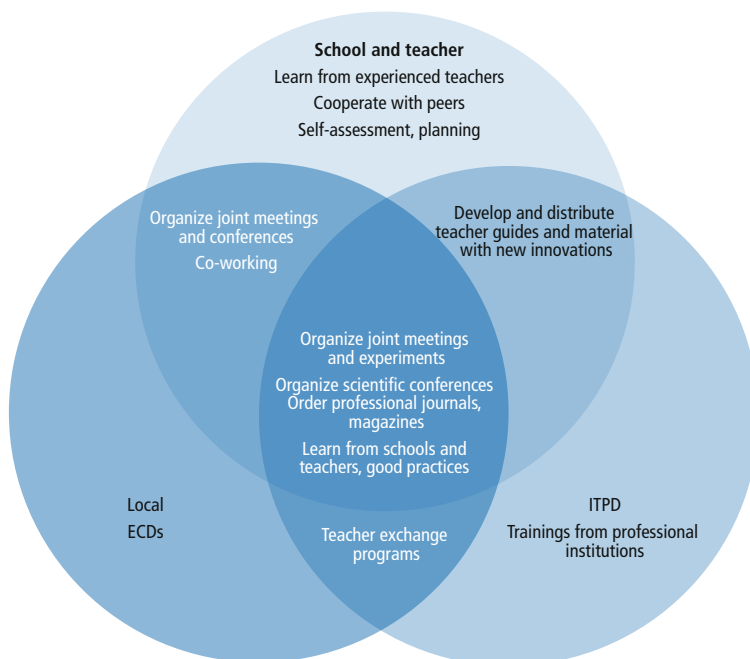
School and teacher
Learn from experienced teachers
Cooperate with peers
Self-assessment, planning

Organize joint meetings and conferences
Co-working

Develop and distribute teacher guides and material with new innovations

Organize joint meetings and experiments
Organize scientific conferences
Order professional journals, magazines
Learn from schools and teachers, good practices

Local
ECDs

Teacher exchange programs

ITPD
Trainings from professional institutions